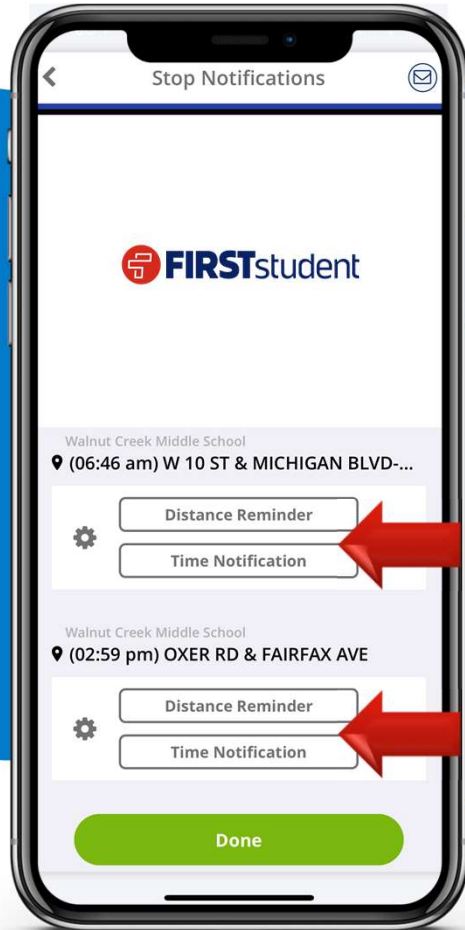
Stop Notifications

FIRSTstudent

Walnut Creek Middle School
(06:46 am) W 10 ST & MICHIGAN BLVD-...

Distance Reminder
Time Notification

Walnut Creek Middle School
(02:59 pm) OXER RD & FAIRFAX AVE

Distance Reminder
Time Notification

Done